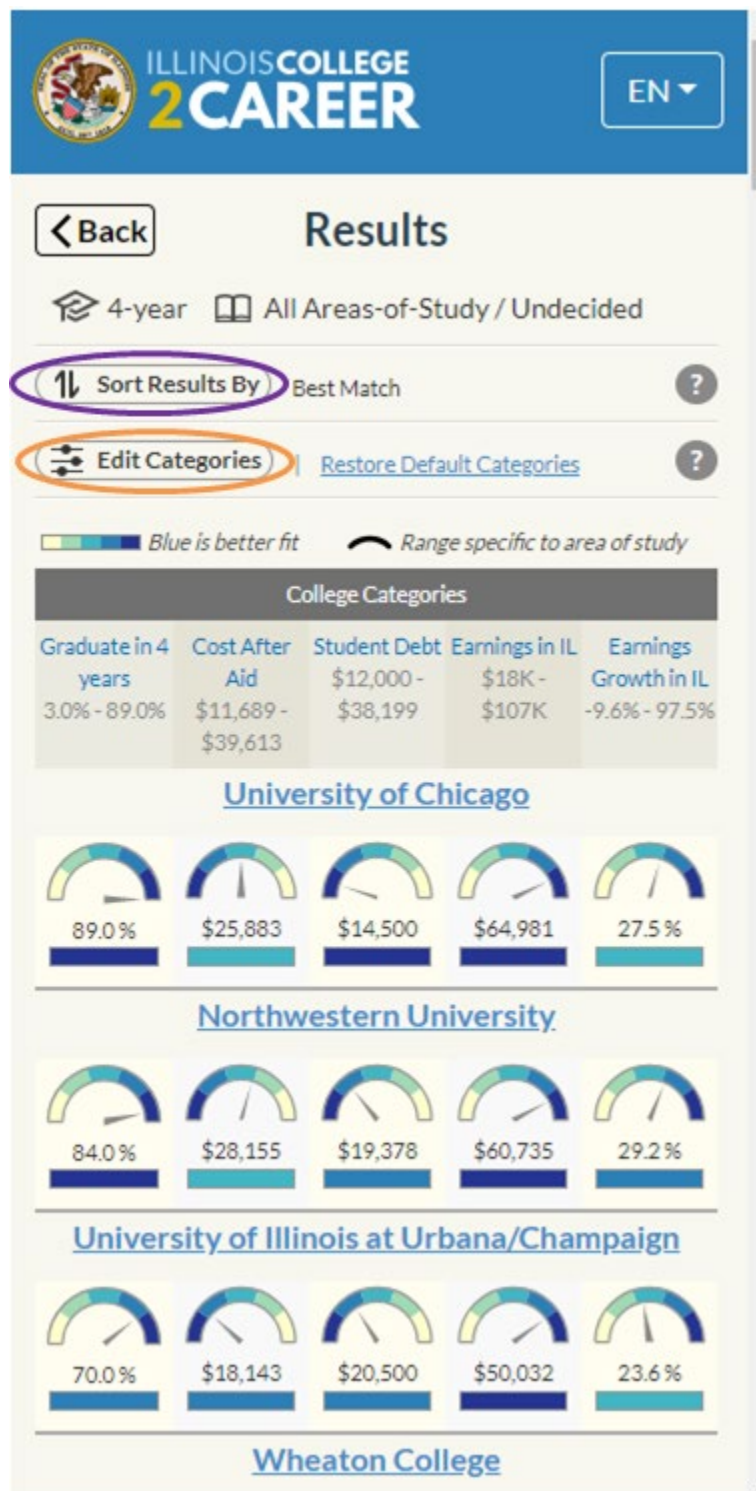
ILLINOISCOLLEGE 2CAREER

EN

Back

Results

4-year All Areas-of-Study / Undecided

Sort Results By Best Match ?

Edit Categories | Restore Default Categories ?

Blue is better fit Range specific to area of study

College Categories

| Graduate in 4 years | Cost After Aid | Student Debt | Earnings in IL | Earnings Growth in IL |
|---|---|---|---|---|
| 3.0% - 89.0% | \$11,689 - \$39,613 | \$12,000 - \$38,199 | \$18K - \$107K | -9.6% - 97.5% |

University of Chicago

| 89.0 % | \$25,883 | \$14,500 | \$64,981 | 27.5 % |
|---|---|---|---|---|

Northwestern University

| 84.0 % | \$28,155 | \$19,378 | \$60,735 | 29.2 % |
|---|---|---|---|---|

University of Illinois at Urbana/Champaign

| 70.0 % | \$18,143 | \$20,500 | \$50,032 | 23.6 % |
|---|---|---|---|---|

Wheaton College